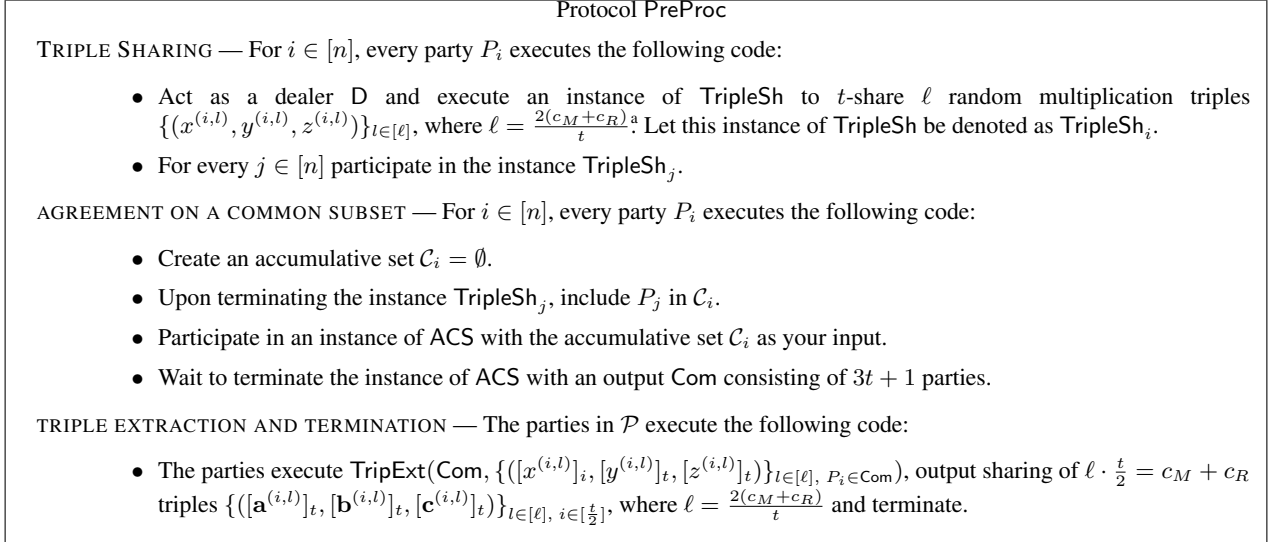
Protocol PreProc

TRIPLE SHARING — For $i \in [n]$, every party $P_i$ executes the following code:

- Act as a dealer D and execute an instance of TripleSh to $t$-share $\ell$ random multiplication triples $\{(x^{(i,l)}, y^{(i,l)}, z^{(i,l)})\}_{l \in [\ell]}$, where $\ell = \frac{2(c_M + c_R)}{t}$.$^{a}$ Let this instance of TripleSh be denoted as $\mathsf{TripleSh}_i$.
- For every $j \in [n]$ participate in the instance $\mathsf{TripleSh}_j$.

AGREEMENT ON A COMMON SUBSET — For $i \in [n]$, every party $P_i$ executes the following code:

- Create an accumulative set $\mathcal{C}_i = \emptyset$.
- Upon terminating the instance $\mathsf{TripleSh}_j$, include $P_j$ in $\mathcal{C}_i$.
- Participate in an instance of ACS with the accumulative set $\mathcal{C}_i$ as your input.
- Wait to terminate the instance of ACS with an output Com consisting of $3t + 1$ parties.

TRIPLE EXTRACTION AND TERMINATION — The parties in $\mathcal{P}$ execute the following code:

- The parties execute $\mathsf{TripExt}(\mathsf{Com}, \{([x^{(i,l)}]_i, [y^{(i,l)}]_t, [z^{(i,l)}]_t)\}_{l \in [\ell],\ P_i \in \mathsf{Com}})$, output sharing of $\ell \cdot \frac{t}{2} = c_M + c_R$ triples $\{([\mathbf{a}^{(i,l)}]_t, [\mathbf{b}^{(i,l)}]_t, [\mathbf{c}^{(i,l)}]_t)\}_{l \in [\ell],\ i \in [\frac{t}{2}]}$, where $\ell = \frac{2(c_M + c_R)}{t}$ and terminate.